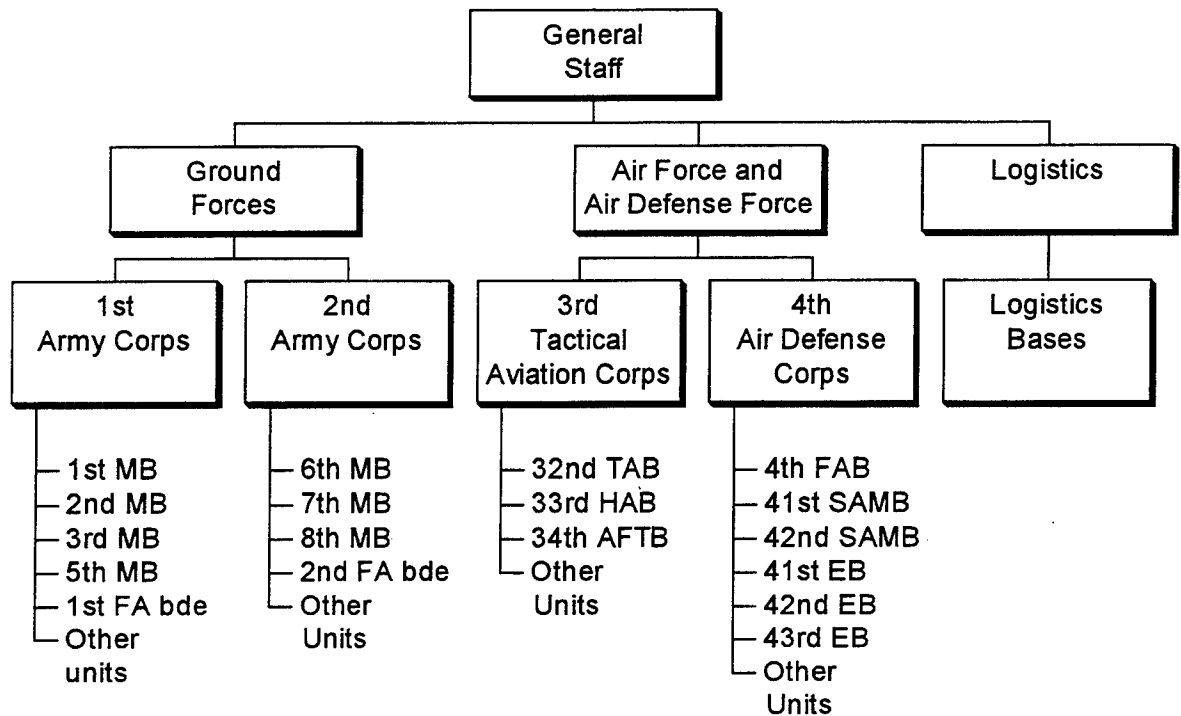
General Staff

Ground Forces

Air Force and Air Defense Force

Logistics

1st Army Corps

2nd Army Corps

3rd Tactical Aviation Corps

4th Air Defense Corps

Logistics Bases

1st MB
2nd MB
3rd MB
5th MB
1st FA bde
Other units

6th MB
7th MB
8th MB
2nd FA bde
Other Units

32nd TAB
33rd HAB
34th AFTB
Other Units

4th FAB
41st SAMB
42nd SAMB
41st EB
42nd EB
43rd EB
Other Units